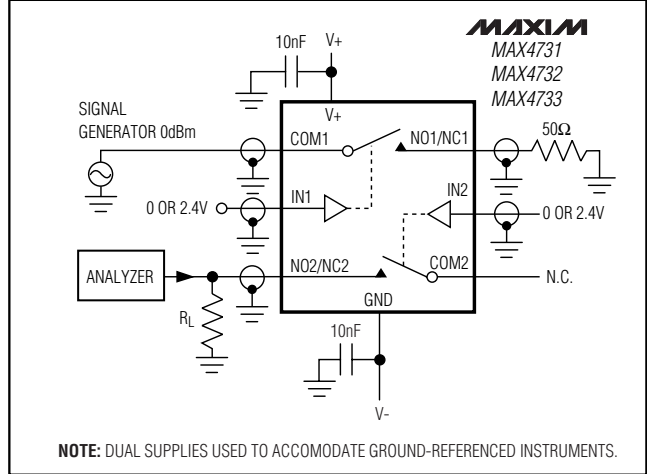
MAXIM
MAX4731
MAX4732
MAX4733

10nF
V+
V+

SIGNAL GENERATOR 0dBm

COM1
NO1/NC1
$50\Omega$

IN1
0 OR 2.4V
IN2
0 OR 2.4V

ANALYZER
NO2/NC2
COM2
N.C.
$R_L$
GND
10nF
V-

NOTE: DUAL SUPPLIES USED TO ACCOMODATE GROUND-REFERENCED INSTRUMENTS.